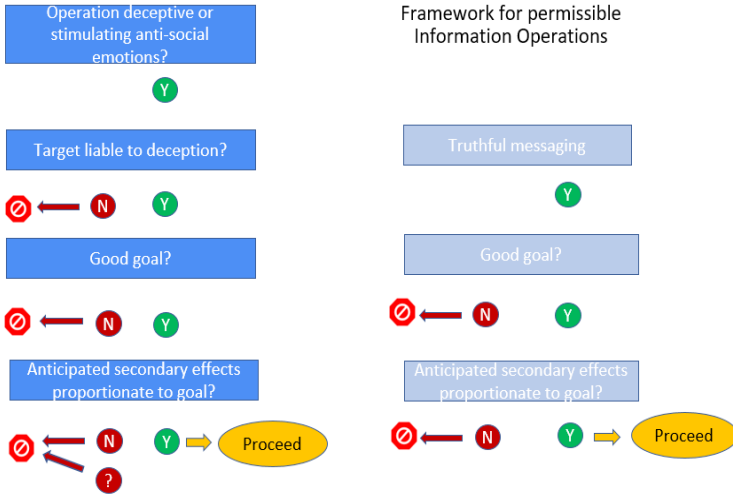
Framework for permissible Information Operations

Operation deceptive or stimulating anti-social emotions?

Y

Target liable to deception?

N

Y

Good goal?

N

Y

Anticipated secondary effects proportionate to goal?

N

?

Y

Proceed

Truthful messaging

Y

Good goal?

N

Y

Anticipated secondary effects proportionate to goal?

N

Y

Proceed